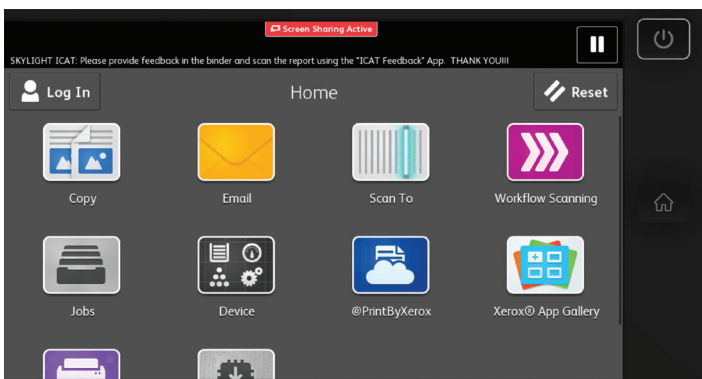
Screen Sharing Active

SKYLIGHT ICAT: Please provide feedback in the binder and scan the report using the "ICAT Feedback" App. THANK YOU!!!

Log In

Home

Reset

Copy

Email

Scan To

Workflow Scanning

Jobs

Device

@PrintByXerox

Xerox® App Gallery